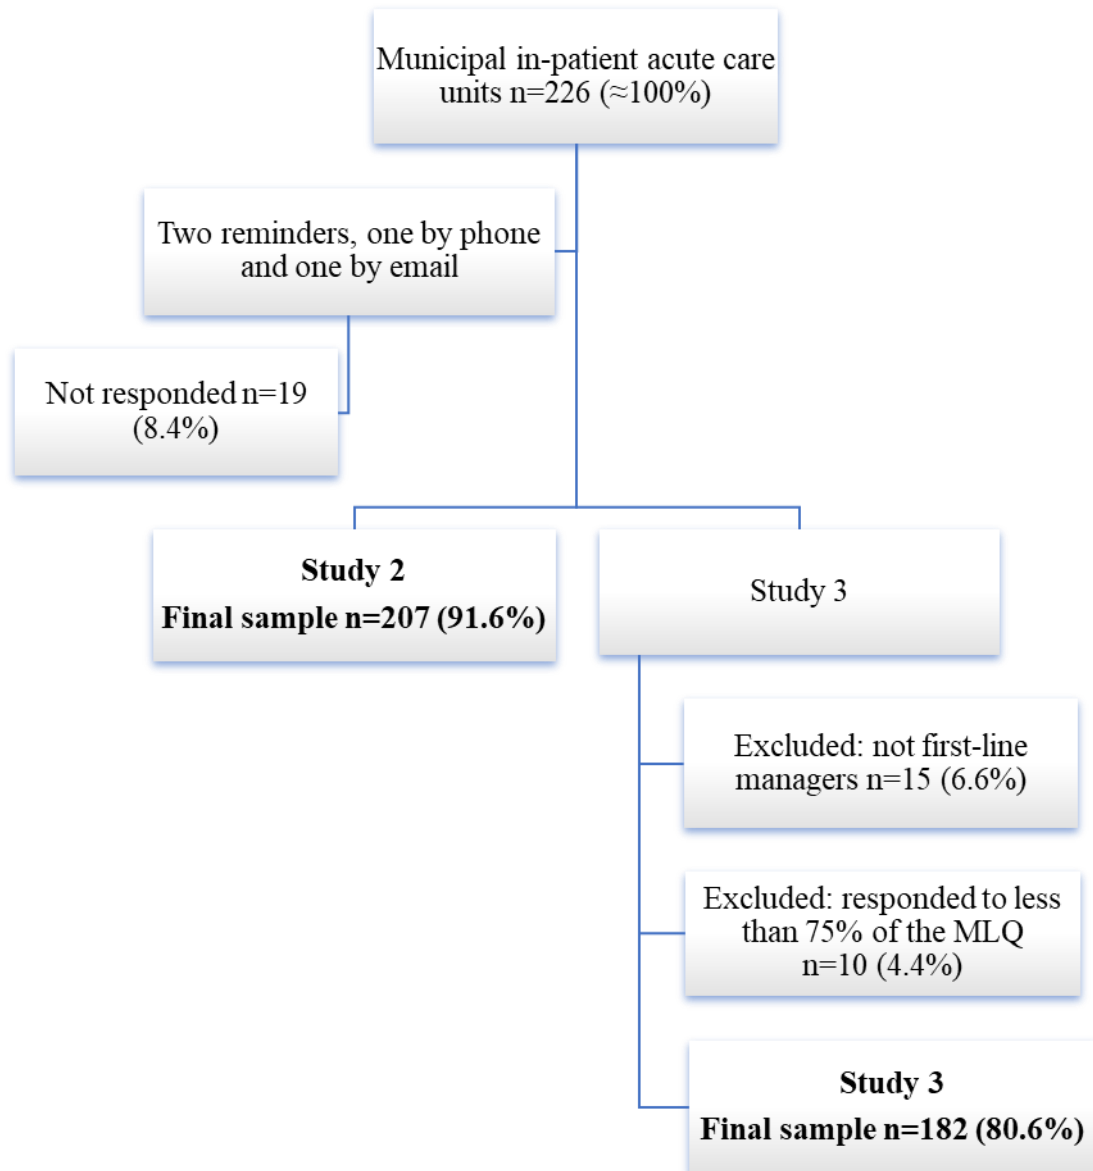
Municipal in-patient acute care units n=226 (≈100%)

Two reminders, one by phone and one by email

Not responded n=19 (8.4%)

**Study 2**
**Final sample n=207 (91.6%)**

Study 3

Excluded: not first-line managers n=15 (6.6%)

Excluded: responded to less than 75% of the MLQ n=10 (4.4%)

**Study 3**
**Final sample n=182 (80.6%)**